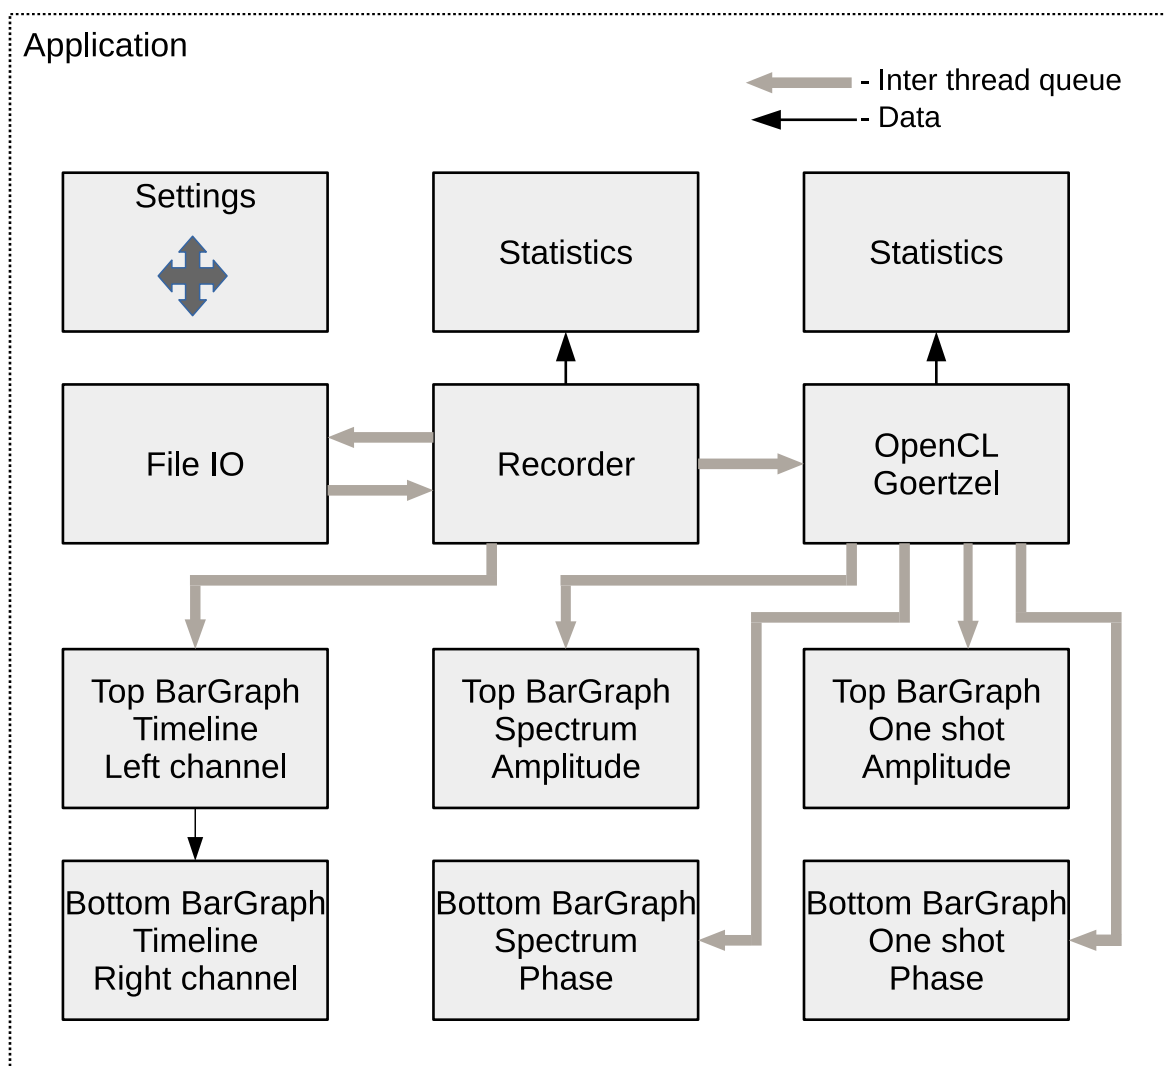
Application

- Inter thread queue
- Data

Settings

Statistics

Statistics

File IO

Recorder

OpenCL Goertzel

Top BarGraph Timeline Left channel

Top BarGraph Spectrum Amplitude

Top BarGraph One shot Amplitude

Bottom BarGraph Timeline Right channel

Bottom BarGraph Spectrum Phase

Bottom BarGraph One shot Phase